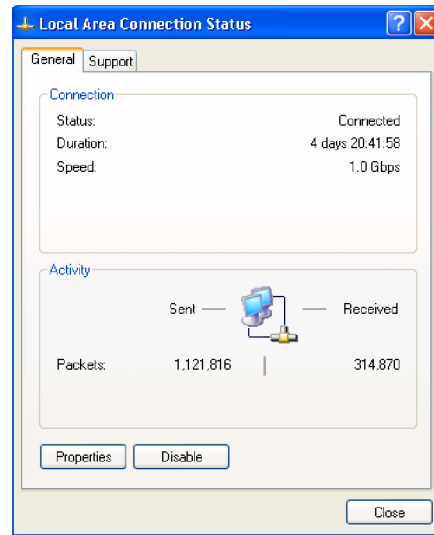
Local Area Connection Status

General | Support

Connection
Status: Connected
Duration: 4 days 20:41:58
Speed: 1.0 Gbps

Activity
Sent — — Received
Packets: 1,121,816 | 314,870

Properties | Disable

Close